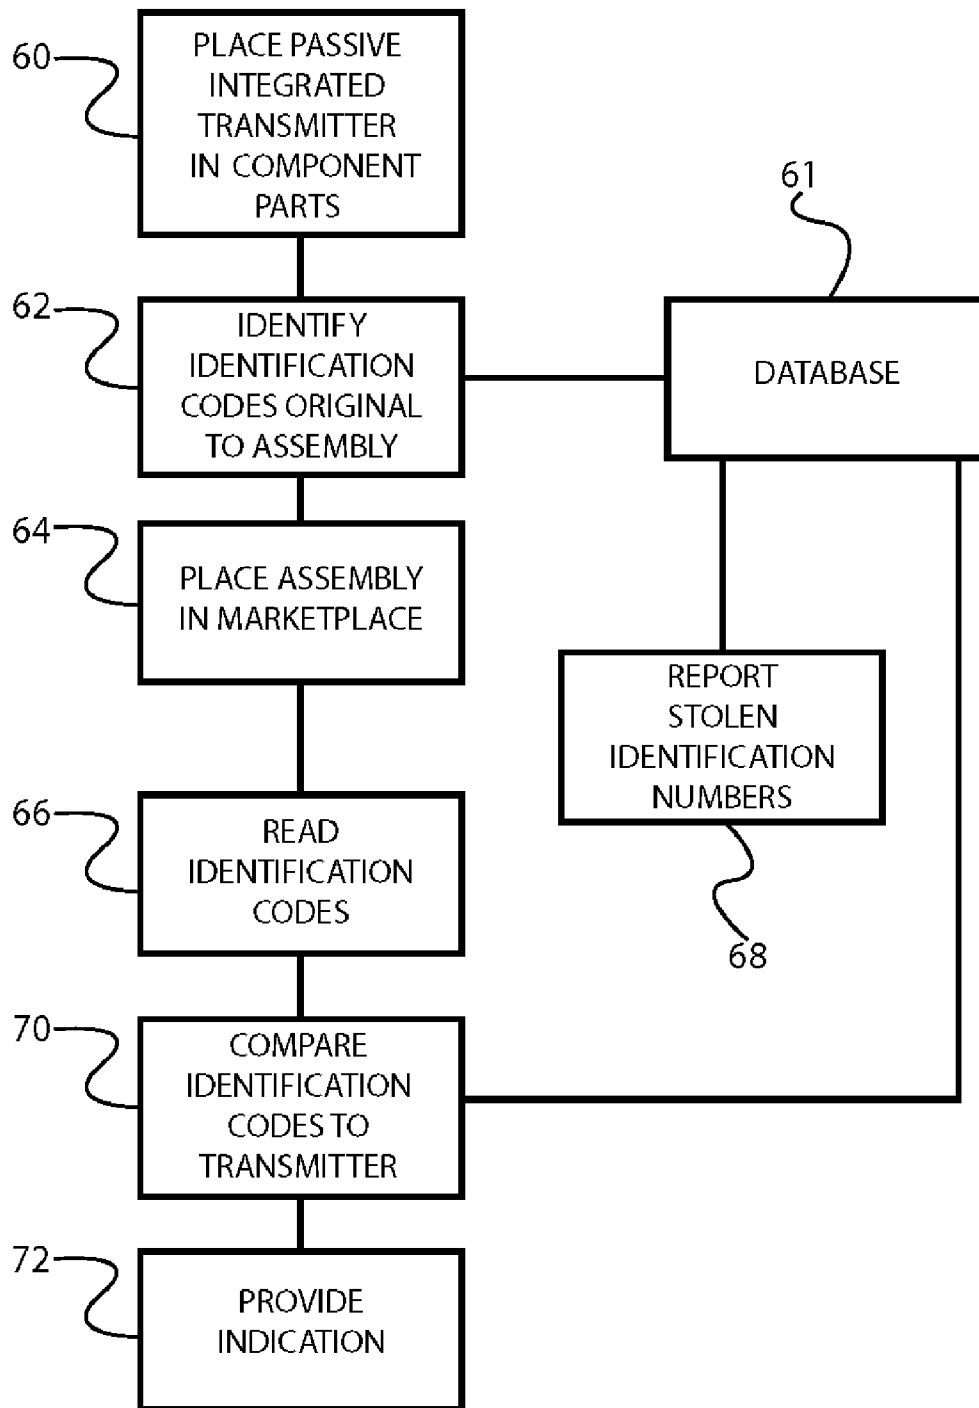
60
PLACE PASSIVE INTEGRATED TRANSMITTER IN COMPONENT PARTS

61
DATABASE

62
IDENTIFY IDENTIFICATION CODES ORIGINAL TO ASSEMBLY

64
PLACE ASSEMBLY IN MARKETPLACE

REPORT STOLEN IDENTIFICATION NUMBERS
68

66
READ IDENTIFICATION CODES

70
COMPARE IDENTIFICATION CODES TO TRANSMITTER

72
PROVIDE INDICATION